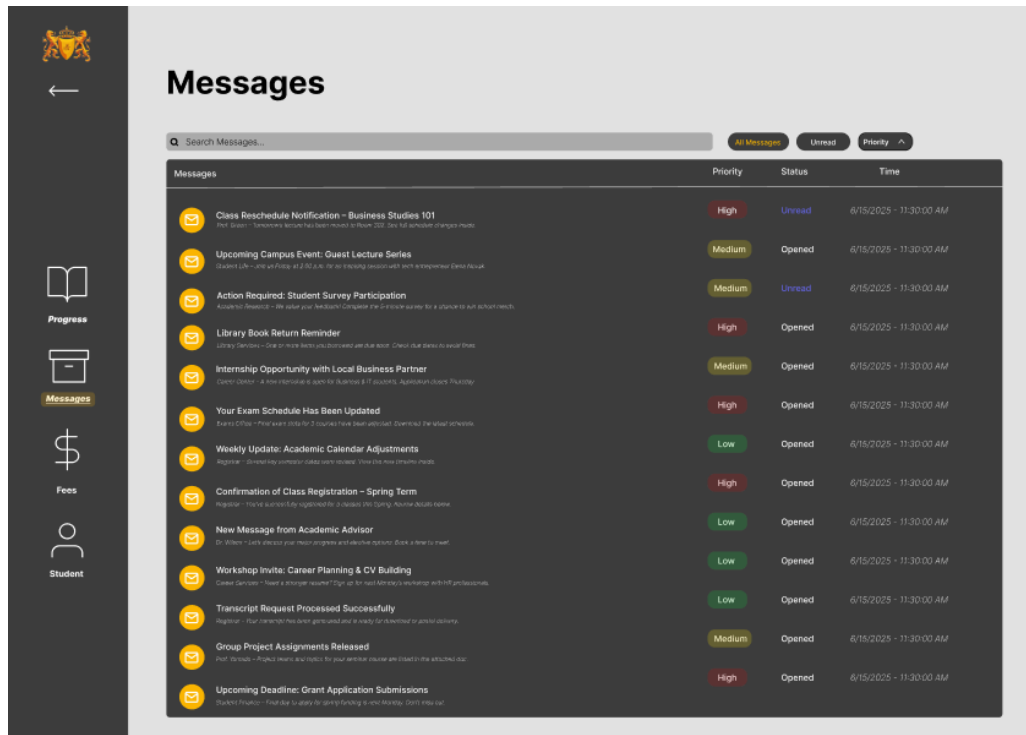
←

Progress

Messages

$

Fees

Student

Messages

Search Messages...

All Messages Unread Priority ^

| Messages | Priority | Status | Time |
|---|---|---|---|
| Class Reschedule Notification – Business Studies 101 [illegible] | High | Unread | 6/15/2025 - 11:30:00 AM |
| Upcoming Campus Event: Guest Lecture Series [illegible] | Medium | Opened | 6/15/2025 - 11:30:00 AM |
| Action Required: Student Survey Participation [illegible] | Medium | Unread | 6/15/2025 - 11:30:00 AM |
| Library Book Return Reminder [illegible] | High | Opened | 6/15/2025 - 11:30:00 AM |
| Internship Opportunity with Local Business Partner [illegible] | Medium | Opened | 6/15/2025 - 11:30:00 AM |
| Your Exam Schedule Has Been Updated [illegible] | High | Opened | 6/15/2025 - 11:30:00 AM |
| Weekly Update: Academic Calendar Adjustments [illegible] | Low | Opened | 6/15/2025 - 11:30:00 AM |
| Confirmation of Class Registration – Spring Term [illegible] | High | Opened | 6/15/2025 - 11:30:00 AM |
| New Message from Academic Advisor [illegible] | Low | Opened | 6/15/2025 - 11:30:00 AM |
| Workshop Invite: Career Planning & CV Building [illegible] | Low | Opened | 6/15/2025 - 11:30:00 AM |
| Transcript Request Processed Successfully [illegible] | Low | Opened | 6/15/2025 - 11:30:00 AM |
| Group Project Assignments Released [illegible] | Medium | Opened | 6/15/2025 - 11:30:00 AM |
| Upcoming Deadline: Grant Application Submissions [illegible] | High | Opened | 6/15/2025 - 11:30:00 AM |